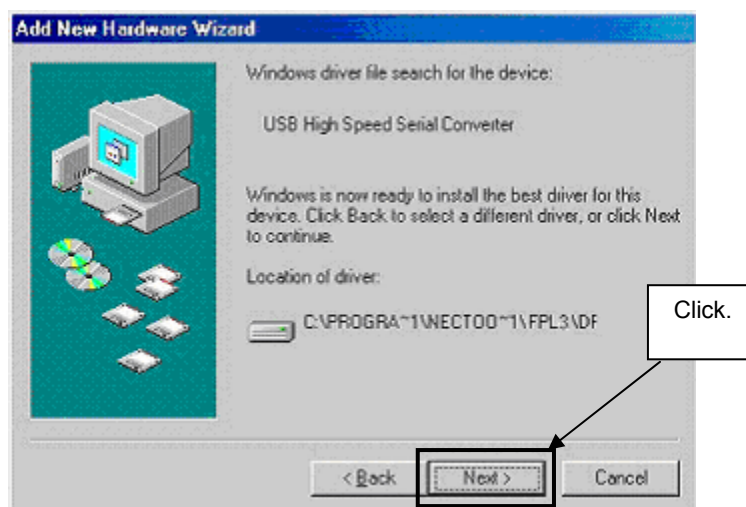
Add New Hardware Wizard

Windows driver file search for the device:

USB High Speed Serial Converter

Windows is now ready to install the best driver for this device. Click Back to select a different driver, or click Next to continue.

Location of driver:

C:\PROGRA~1\NECTOO~1\FPL3\DF

Click.

< Back

Next >

Cancel